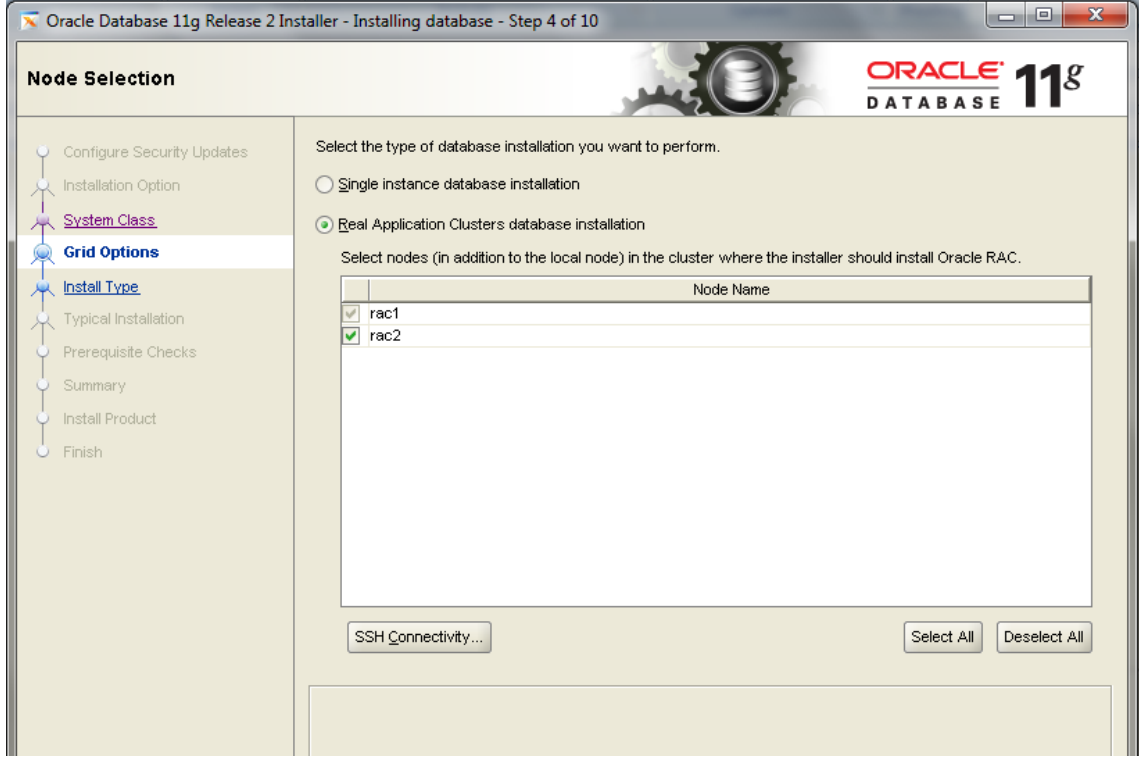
Oracle Database 11g Release 2 Installer - Installing database - Step 4 of 10

Node Selection

ORACLE DATABASE 11g

Configure Security Updates
Installation Option
System Class
Grid Options
Install Type
Typical Installation
Prerequisite Checks
Summary
Install Product
Finish

Select the type of database installation you want to perform.

Single instance database installation

Real Application Clusters database installation

Select nodes (in addition to the local node) in the cluster where the installer should install Oracle RAC.

| | Node Name |
|---|---|
| ✓ | rac1 |
| ✓ | rac2 |

SSH Connectivity...

Select All

Deselect All